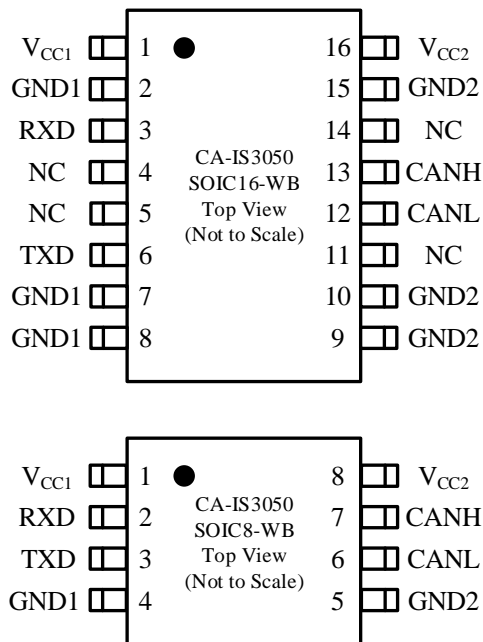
$V_{CC1}$ 1
GND1 2
RXD 3
NC 4
NC 5
TXD 6
GND1 7
GND1 8

CA-IS3050
SOIC16-WB
Top View
(Not to Scale)

16 $V_{CC2}$
15 GND2
14 NC
13 CANH
12 CANL
11 NC
10 GND2
9 GND2

$V_{CC1}$ 1
RXD 2
TXD 3
GND1 4

CA-IS3050
SOIC8-WB
Top View
(Not to Scale)

8 $V_{CC2}$
7 CANH
6 CANL
5 GND2